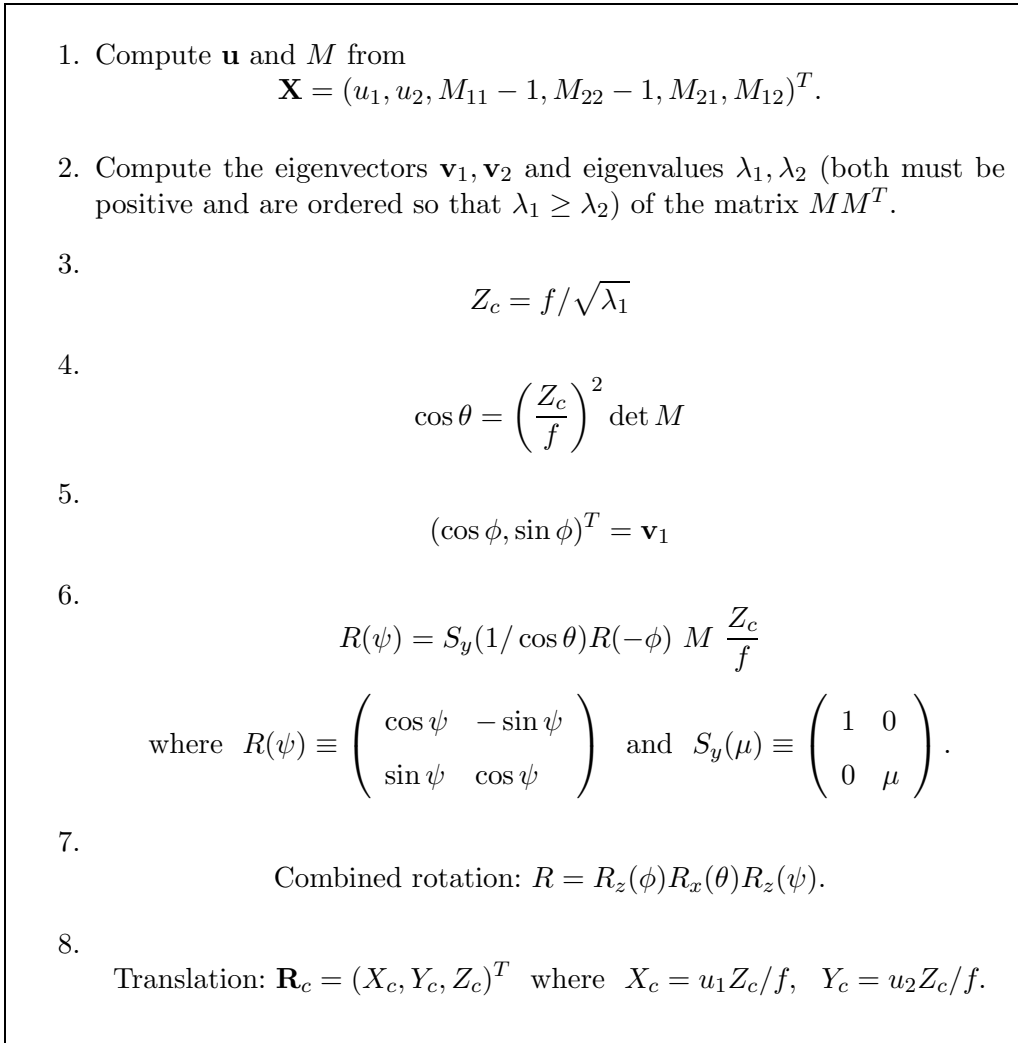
1. Compute $\mathbf{u}$ and $M$ from
$$\mathbf{X} = (u_1, u_2, M_{11} - 1, M_{22} - 1, M_{21}, M_{12})^T.$$

2. Compute the eigenvectors $\mathbf{v}_1, \mathbf{v}_2$ and eigenvalues $\lambda_1, \lambda_2$ (both must be positive and are ordered so that $\lambda_1 \geq \lambda_2$) of the matrix $MM^T$.

3.
$$Z_c = f/\sqrt{\lambda_1}$$

4.
$$\cos\theta = \left(\frac{Z_c}{f}\right)^2 \det M$$

5.
$$(\cos\phi, \sin\phi)^T = \mathbf{v}_1$$

6.
$$R(\psi) = S_y(1/\cos\theta)R(-\phi)\ M\ \frac{Z_c}{f}$$
where $R(\psi) \equiv \begin{pmatrix} \cos\psi & -\sin\psi \\ \sin\psi & \cos\psi \end{pmatrix}$ and $S_y(\mu) \equiv \begin{pmatrix} 1 & 0 \\ 0 & \mu \end{pmatrix}$.

7.
Combined rotation: $R = R_z(\phi)R_x(\theta)R_z(\psi)$.

8.
Translation: $\mathbf{R}_c = (X_c, Y_c, Z_c)^T$ where $X_c = u_1 Z_c/f$, $Y_c = u_2 Z_c/f$.